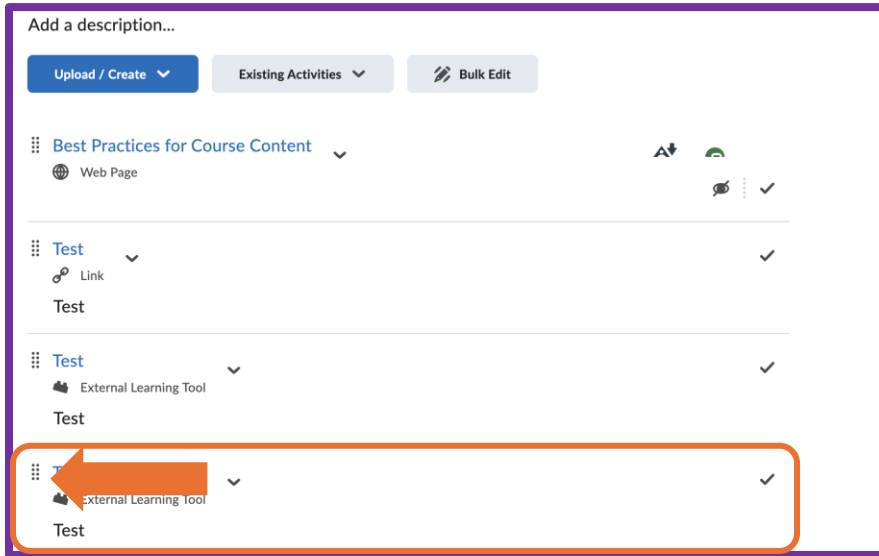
Add a description...

Upload / Create

Existing Activities

Bulk Edit

Best Practices for Course Content

Web Page

Test

Link

Test

Test

External Learning Tool

Test

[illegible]

External Learning Tool

Test